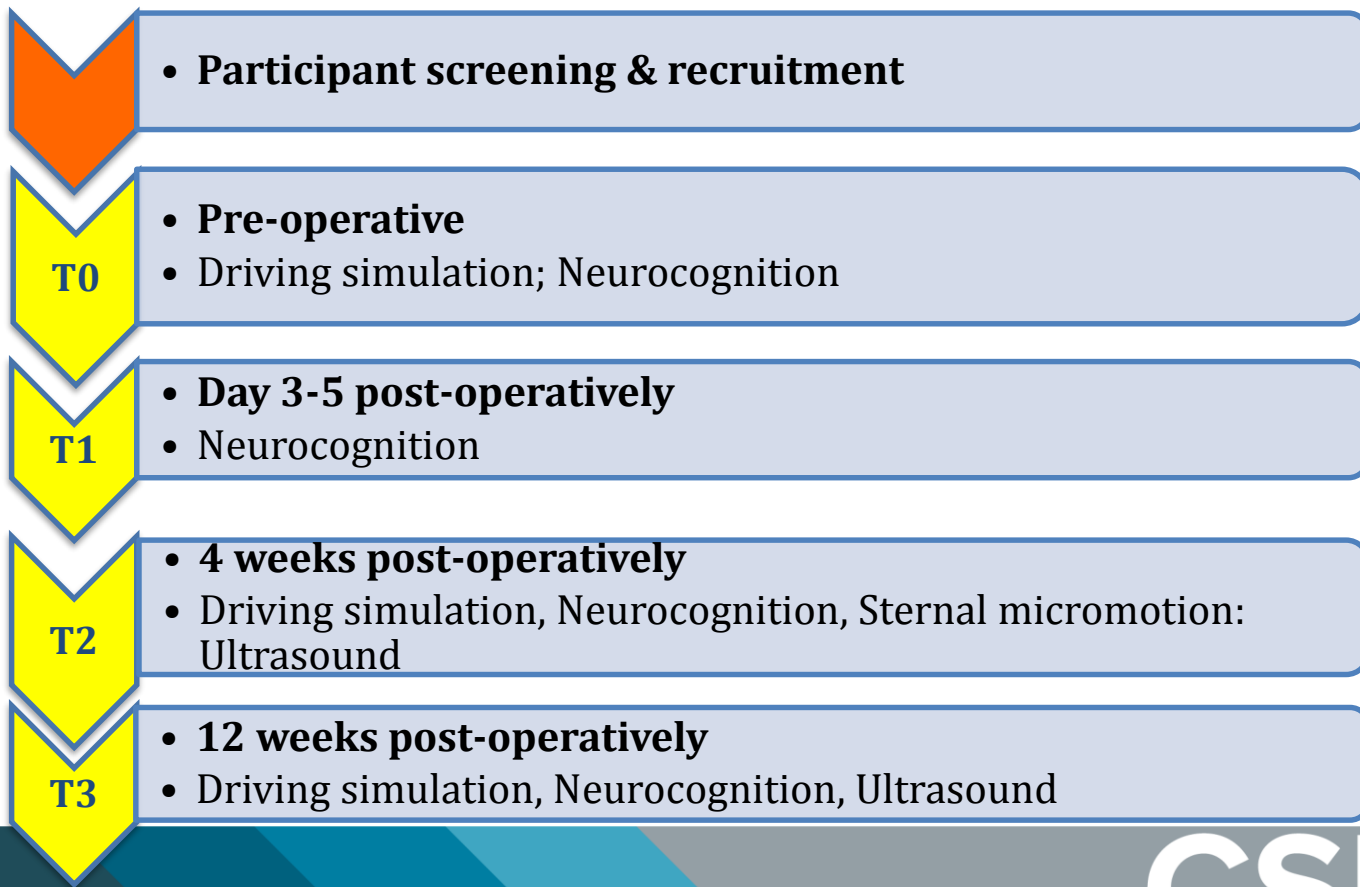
• Participant screening & recruitment

T0

• Pre-operative
• Driving simulation; Neurocognition

T1

• Day 3-5 post-operatively
• Neurocognition

T2

• 4 weeks post-operatively
• Driving simulation, Neurocognition, Sternal micromotion: Ultrasound

T3

• 12 weeks post-operatively
• Driving simulation, Neurocognition, Ultrasound

CS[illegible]